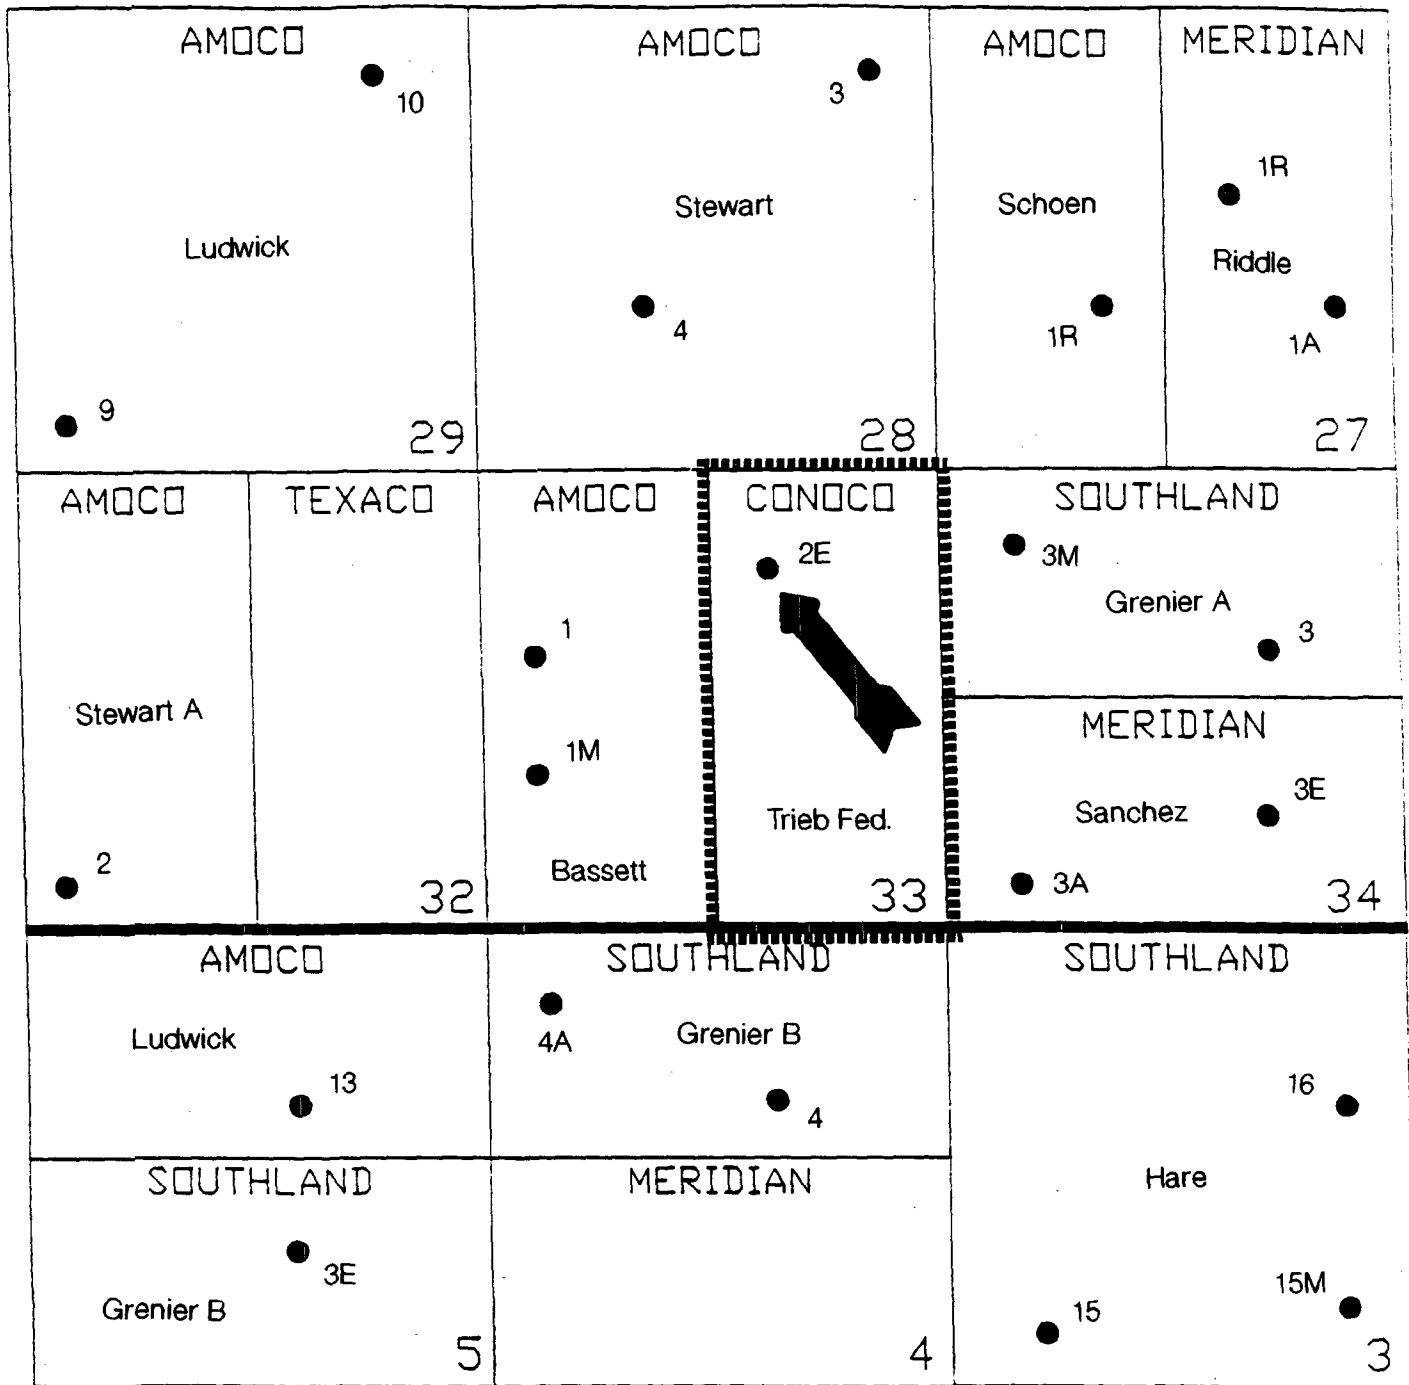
AMOCO
10
Ludwick
9
29

AMOCO
3
Stewart
4
28

AMOCO
Schoen
1R

MERIDIAN
1R
Riddle
1A
27

AMOCO
Stewart A
2

TEXACO
32

AMOCO
1
1M
Bassett

CONOCO
2E
Trieb Fed.
33

SOUTHLAND
3M
Grenier A
3

MERIDIAN
3E
Sanchez
3A
34

AMOCO
Ludwick
13

SOUTHLAND
4A
Grenier B
4

SOUTHLAND
16
Hare
15M
15
3

SOUTHLAND
3E
Grenier B
5

MERIDIAN
4